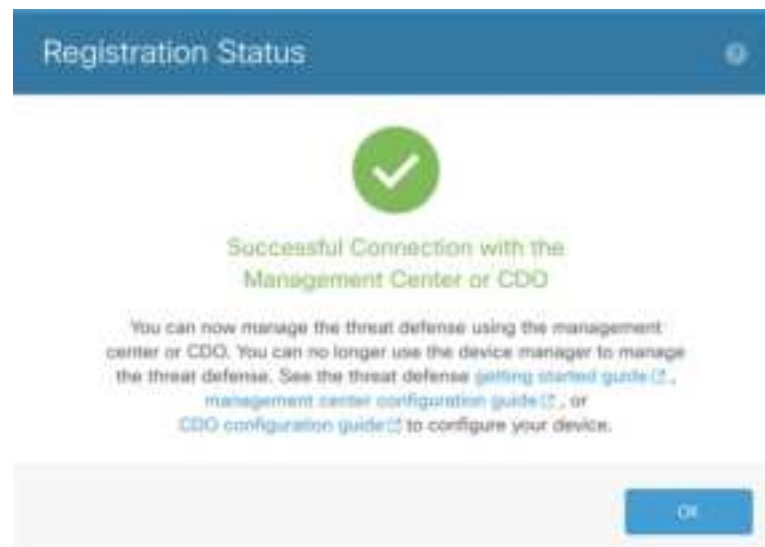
Registration Status

Successful Connection with the Management Center or CDO

You can now manage the threat defense using the management center or CDO. You can no longer use the device manager to manage the threat defense. See the threat defense getting started guide, management center configuration guide, or CDO configuration guide to configure your device.

OK